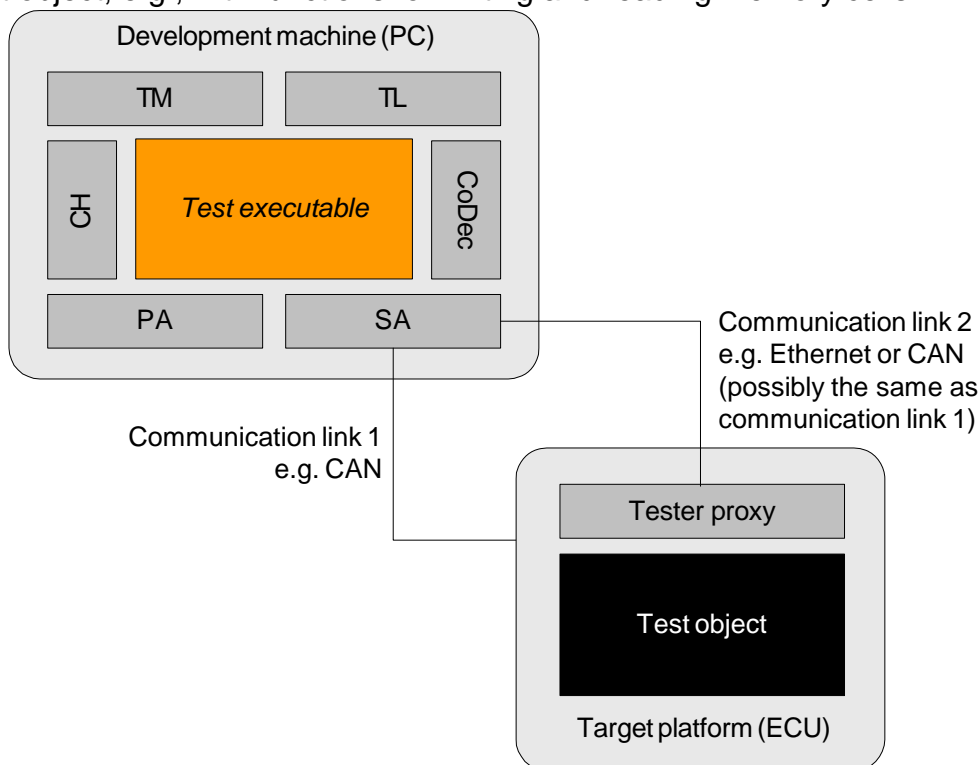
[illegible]

Development machine (PC)

TM

TL

CH

*Test executable*

CoDec

PA

SA

Communication link 2
e.g. Ethernet or CAN
(possibly the same as
communication link 1)

Communication link 1
e.g. CAN

Tester proxy

Test object

Target platform (ECU)